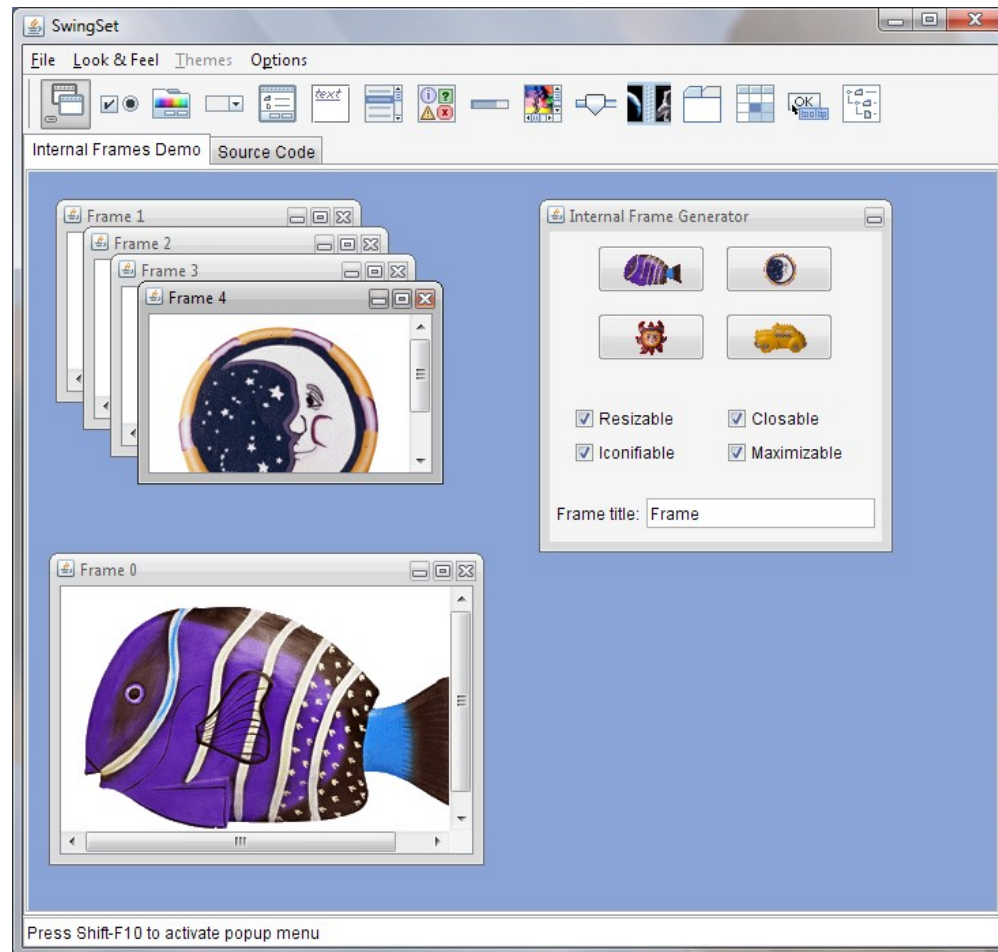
SwingSet

File Look & Feel Themes Options

text

OK

Internal Frames Demo Source Code

Frame 1

Frame 2

Frame 3

Frame 4

Internal Frame Generator

Resizable Closable

Iconifiable Maximizable

Frame title: Frame

Frame 0

Press Shift-F10 to activate popup menu